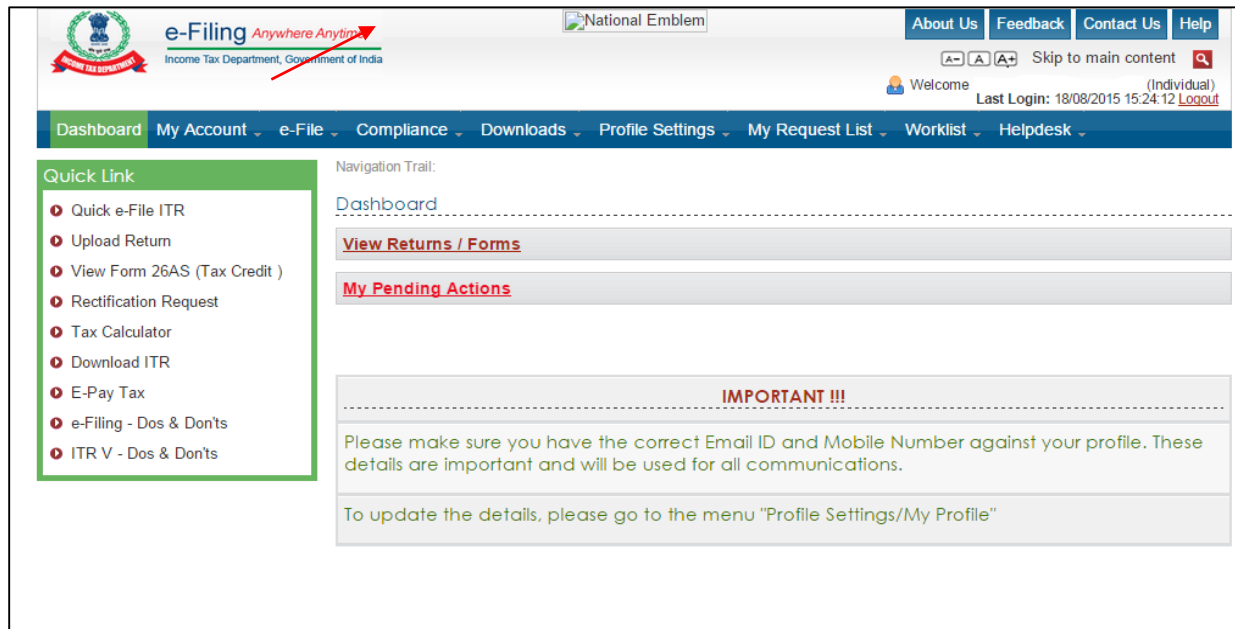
INCOME TAX DEPARTMENT

e-Filing Anywhere Anytime

Income Tax Department, Government of India

National Emblem

About Us | Feedback | Contact Us | Help

A- A A+ Skip to main content

Welcome (Individual)
Last Login: 18/08/2015 15:24:12 Logout

Dashboard | My Account | e-File | Compliance | Downloads | Profile Settings | My Request List | Worklist | Helpdesk

Quick Link

Quick e-File ITR
Upload Return
View Form 26AS (Tax Credit )
Rectification Request
Tax Calculator
Download ITR
E-Pay Tax
e-Filing - Dos & Don'ts
ITR V - Dos & Don'ts

Navigation Trail:

Dashboard

View Returns / Forms

My Pending Actions

IMPORTANT !!!

Please make sure you have the correct Email ID and Mobile Number against your profile. These details are important and will be used for all communications.

To update the details, please go to the menu "Profile Settings/My Profile"